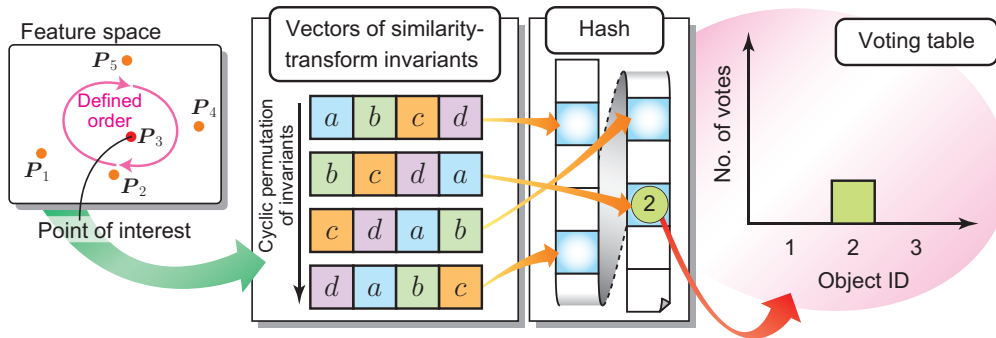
Feature space

$\boldsymbol{P}_5$

Defined order

$\boldsymbol{P}_4$

$\boldsymbol{P}_3$

$\boldsymbol{P}_1$

$\boldsymbol{P}_2$

Point of interest

Vectors of similarity-transform invariants

Cyclic permutation of invariants

| $a$ | $b$ | $c$ | $d$ |
|---|---|---|---|
| $b$ | $c$ | $d$ | $a$ |
| $c$ | $d$ | $a$ | $b$ |
| $d$ | $a$ | $b$ | $c$ |

Hash

2

Voting table

No. of votes

1 2 3

Object ID